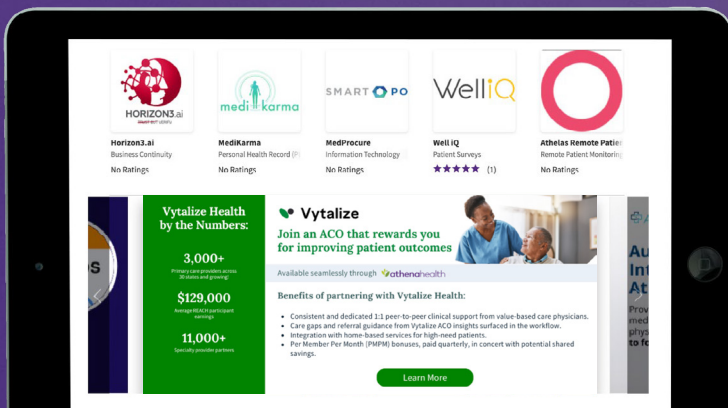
HORIZON3.ai
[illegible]

medikarma

SMART PO

WellIQ

Horizon3.ai
Business Continuity
No Ratings

MediKarma
Personal Health Record (P
No Ratings

MedProcure
Information Technology
No Ratings

Well iQ
Patient Surveys
★★★★★ (1)

Athelas Remote Patie
Remote Patient Monitorin
No Ratings

S

Vytalize Health by the Numbers:

3,000+
Primary care providers across 30 states and growing!

$129,000
Average REACH participant savings

11,000+
Specialty provider partners

Vytalize

Join an ACO that rewards you for improving patient outcomes

Available seamlessly through athenahealth

Benefits of partnering with Vytalize Health:

• Consistent and dedicated 1:1 peer-to-peer clinical support from value-based care physicians.
• Care gaps and referral guidance from Vytalize ACO insights surfaced in the workflow.
• Integration with home-based services for high-need patients.
• Per Member Per Month (PMPM) bonuses, paid quarterly, in concert with potential shared savings.

Learn More

Au
Int
At
Prov
med
phys
to fo